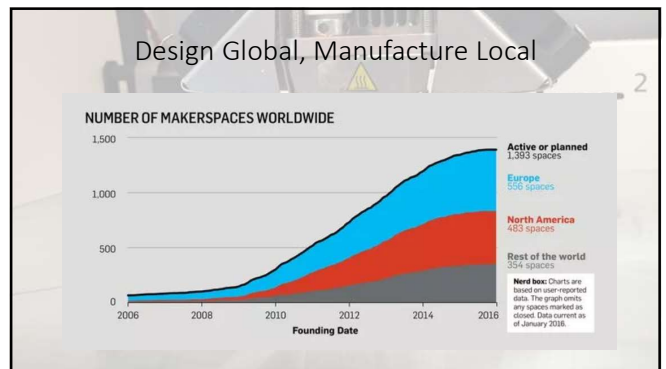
Design Global, Manufacture Local

2

NUMBER OF MAKERSPACES WORLDWIDE

1,500
1,000
500
0

2006 2008 2010 2012 2014 2016

Founding Date

Active or planned
1,393 spaces

Europe
556 spaces

North America
483 spaces

Rest of the world
354 spaces

Nerd box: Charts are based on user-reported data. The graph omits any spaces marked as closed. Data current as of January 2016.